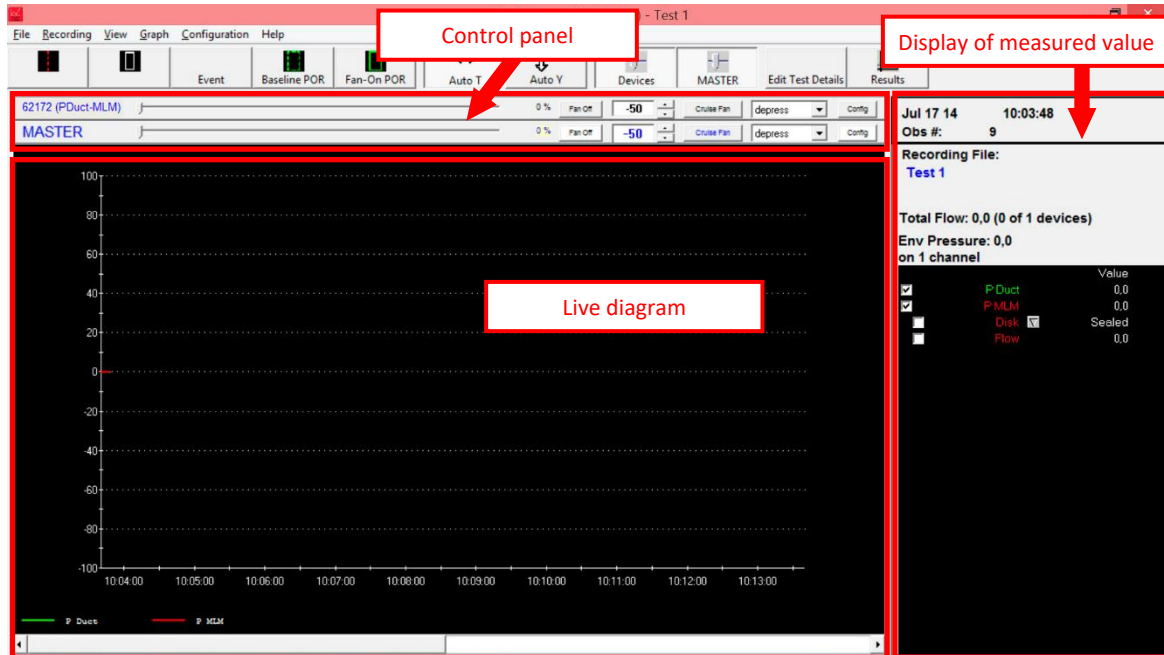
- Test 1

File Recording View Graph Configuration Help

Event Baseline POR Fan-On POR Auto T Auto Y Devices MASTER Edit Test Details Results

Control panel

Display of measured value

62172 (PDuct-MLM) 0 % Fan Off -50 Cruise Fan depress Config

MASTER 0 % Fan Off -50 Cruise Fan depress Config

Jul 17 14 10:03:48
Obs #: 9

Recording File:
Test 1

Total Flow: 0,0 (0 of 1 devices)

Env Pressure: 0,0
on 1 channel

| | | Value |
|---|---|---|
| ☑ | P Duct | 0,0 |
| ☑ | P MLM | 0,0 |
| ☐ | Disk | Sealed |
| ☐ | Flow | 0,0 |

Live diagram

100
80
60
40
20
0
-20
-40
-60
-80
-100

10:04:00 10:05:00 10:06:00 10:07:00 10:08:00 10:09:00 10:10:00 10:11:00 10:12:00 10:13:00

P Duct P MLM